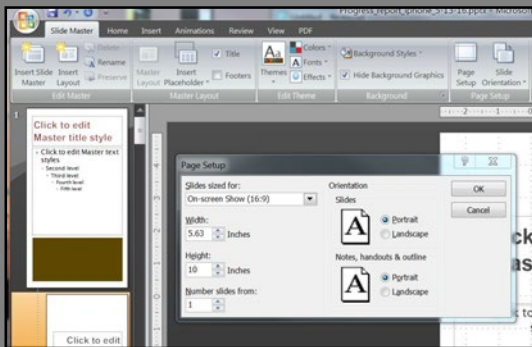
Progress_Report_iPhone_5-13-10.pptx - Microsoft

Slide Master Home Insert Animations Review View PDF

Insert Slide Master Insert Layout Delete Rename Preserve

Edit Master

Master Layout Insert Placeholder Title Footers

Master Layout

Themes Colors Fonts Effects

Edit Theme

Background Styles Hide Background Graphics

Background

Page Setup Slide Orientation

Page Setup

1

Click to edit Master title style

• Click to edit Master text styles
• Second level
• Third level
• Fourth level
• Fifth level

Click to edit

Page Setup

Slides sized for:
On-screen Show (16:9)
Width:
5.63 Inches
Height:
10 Inches
Number slides from:
1

Orientation
Slides
Portrait
Landscape
Notes, handouts & outline
Portrait
Landscape

OK
Cancel

ck
as

k to